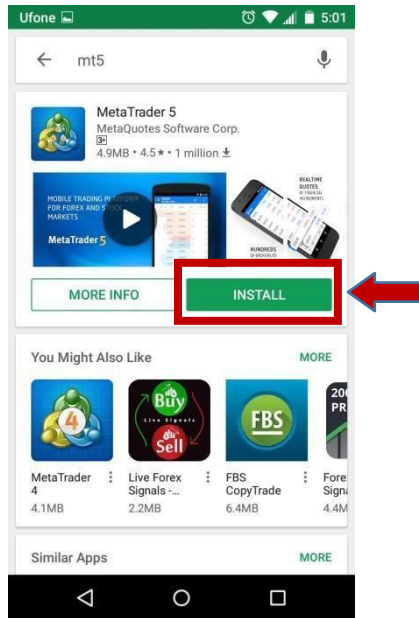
Ufone 5:01

mt5

MetaTrader 5
MetaQuotes Software Corp.
3+
4.9MB • 4.5★ • 1 million

MOBILE TRADING PLATFORM FOR FOREX AND STOCK MARKETS
MetaTrader 5

REALTIME QUOTES
HUNDREDS

MORE INFO
INSTALL

You Might Also Like
MORE

Buy
Live Forex Signals
Sell

FBS

MetaTrader 4
4.1MB

Live Forex Signals -...
2.2MB

FBS CopyTrade
6.4MB

Forex Signa
4.4M

Similar Apps
MORE